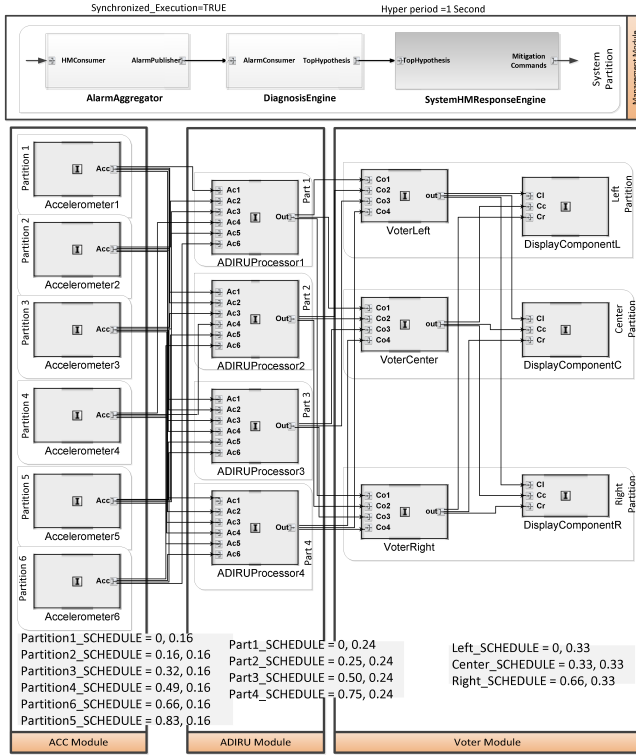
Synchronized_Execution=TRUE

Hyper period =1 Second

HMConsumer AlarmPublisher

AlarmAggregator

AlarmConsumer TopHypothesis

DiagnosisEngine

TopHypothesis

Mitigation Commands

SystemHMResponseEngine

System Partition

Management Module

Partition 1
Acc
Accelerometer1

Partition 2
Acc
Accelerometer2

Partition 3
Acc
Accelerometer3

Partition 4
Acc
Accelerometer4

Partition 5
Acc
Accelerometer5

Partition 6
Acc
Accelerometer6

Ac1 Ac2 Ac3 Ac4 Ac5 Ac6 Out
Part 1
ADIRUProcessor1

Ac1 Ac2 Ac3 Ac4 Ac5 Ac6 Out
Part 2
ADIRUProcessor2

Ac1 Ac2 Ac3 Ac4 Ac5 Ac6 Out
Part 3
ADIRUProcessor3

Ac1 Ac2 Ac3 Ac4 Ac5 Ac6 Out
Part 4
ADIRUProcessor4

Co1 Co2 Co3 Co4 out
VoterLeft

Co1 Co2 Co3 Co4 out
VoterCenter

Co1 Co2 Co3 Co4 out
VoterRight

Cl Cc Cr
DisplayComponentL
Left Partition

Cl Cc Cr
DisplayComponentC
Center Partition

Cl Cc Cr
DisplayComponentR
Right Partition

Partition1_SCHEDULE = 0, 0.16
Partition2_SCHEDULE = 0.16, 0.16
Partition3_SCHEDULE = 0.32, 0.16
Partition4_SCHEDULE = 0.49, 0.16
Partition6_SCHEDULE = 0.66, 0.16
Partition5_SCHEDULE = 0.83, 0.16

Part1_SCHEDULE = 0, 0.24
Part2_SCHEDULE = 0.25, 0.24
Part3_SCHEDULE = 0.50, 0.24
Part4_SCHEDULE = 0.75, 0.24

Left_SCHEDULE = 0, 0.33
Center_SCHEDULE = 0.33, 0.33
Right_SCHEDULE = 0.66, 0.33

ACC Module

ADIRU Module

Voter Module